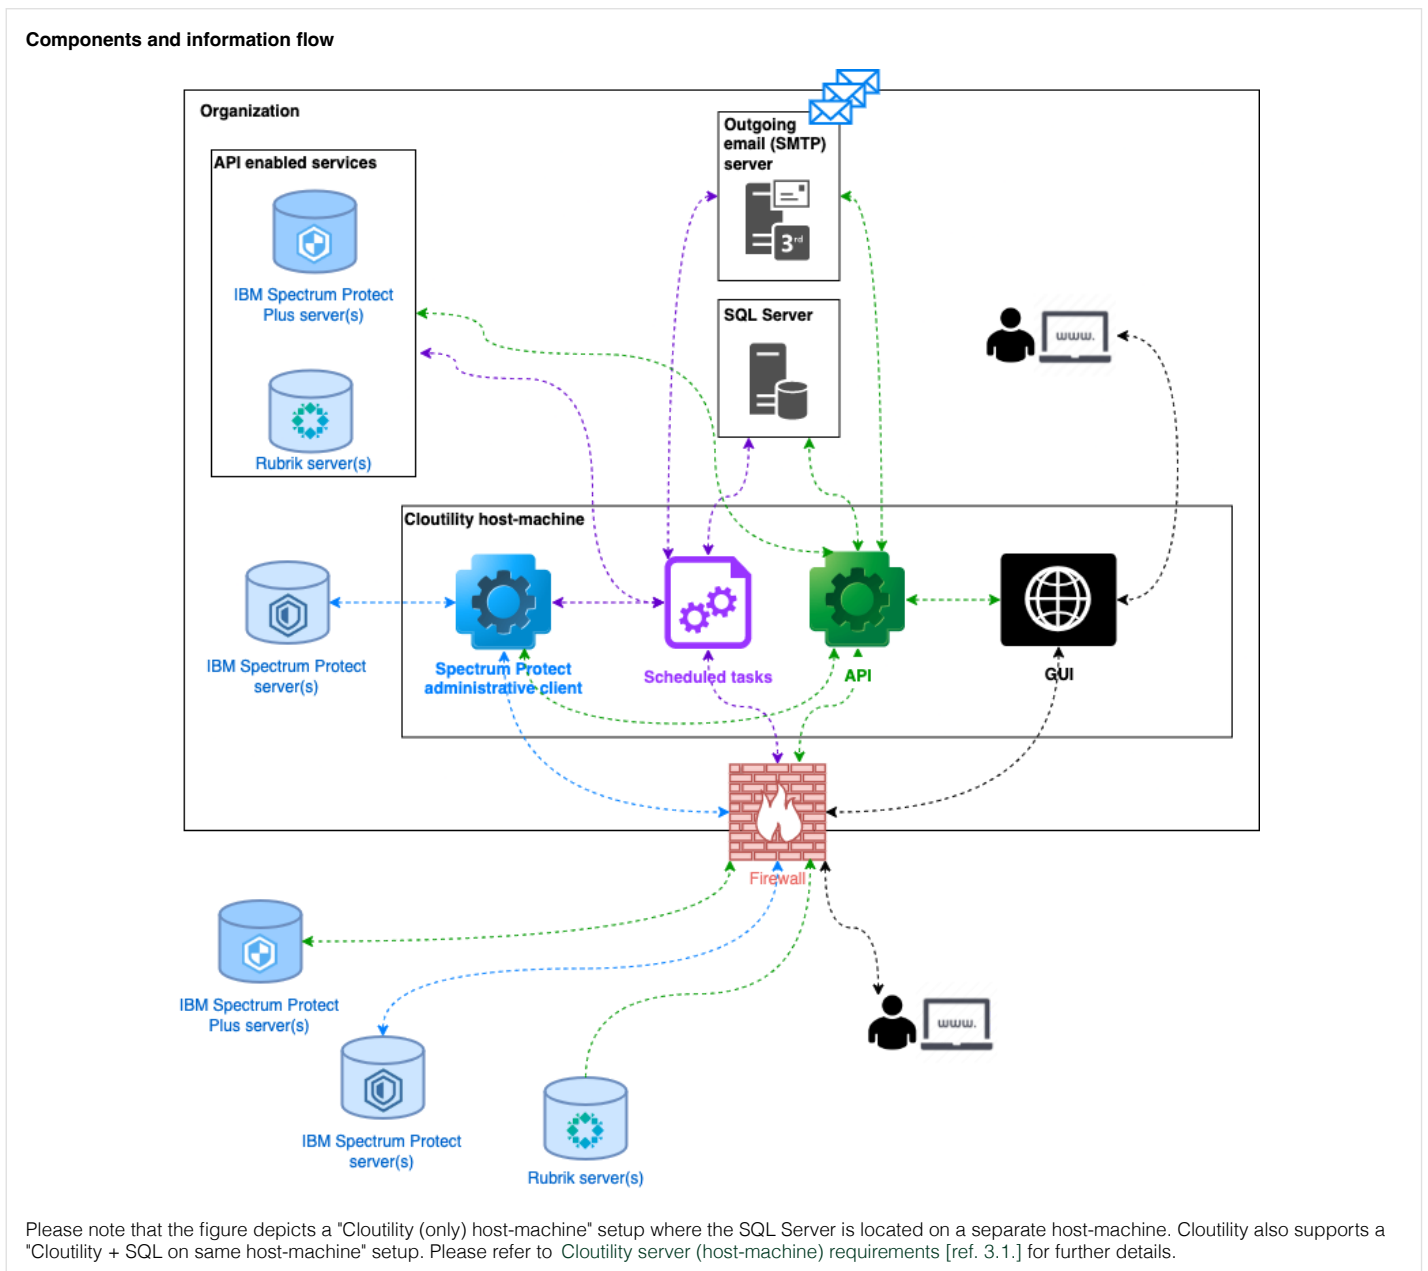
Components and information flow

Organization

API enabled services

IBM Spectrum Protect Plus server(s)

Rubrik server(s)

Outgoing email (SMTP) server

3rd

SQL Server

www.

Cloutility host-machine

IBM Spectrum Protect server(s)

Spectrum Protect administrative client

Scheduled tasks

API

GUI

Firewall

IBM Spectrum Protect Plus server(s)

IBM Spectrum Protect server(s)

Rubrik server(s)

www.

Please note that the figure depicts a "Cloutility (only) host-machine" setup where the SQL Server is located on a separate host-machine. Cloutility also supports a "Cloutility + SQL on same host-machine" setup. Please refer to Cloutility server (host-machine) requirements [ref. 3.1.] for further details.